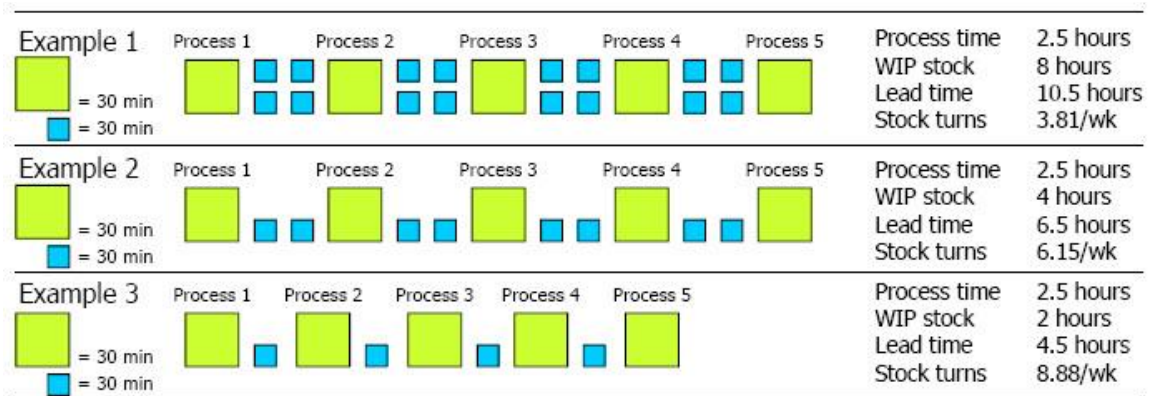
Example 1
= 30 min
= 30 min

Process 1 Process 2 Process 3 Process 4 Process 5

| | |
|---|---|
| Process time | 2.5 hours |
| WIP stock | 8 hours |
| Lead time | 10.5 hours |
| Stock turns | 3.81/wk |

Example 2
= 30 min
= 30 min

Process 1 Process 2 Process 3 Process 4 Process 5

| | |
|---|---|
| Process time | 2.5 hours |
| WIP stock | 4 hours |
| Lead time | 6.5 hours |
| Stock turns | 6.15/wk |

Example 3
= 30 min
= 30 min

Process 1 Process 2 Process 3 Process 4 Process 5

| | |
|---|---|
| Process time | 2.5 hours |
| WIP stock | 2 hours |
| Lead time | 4.5 hours |
| Stock turns | 8.88/wk |